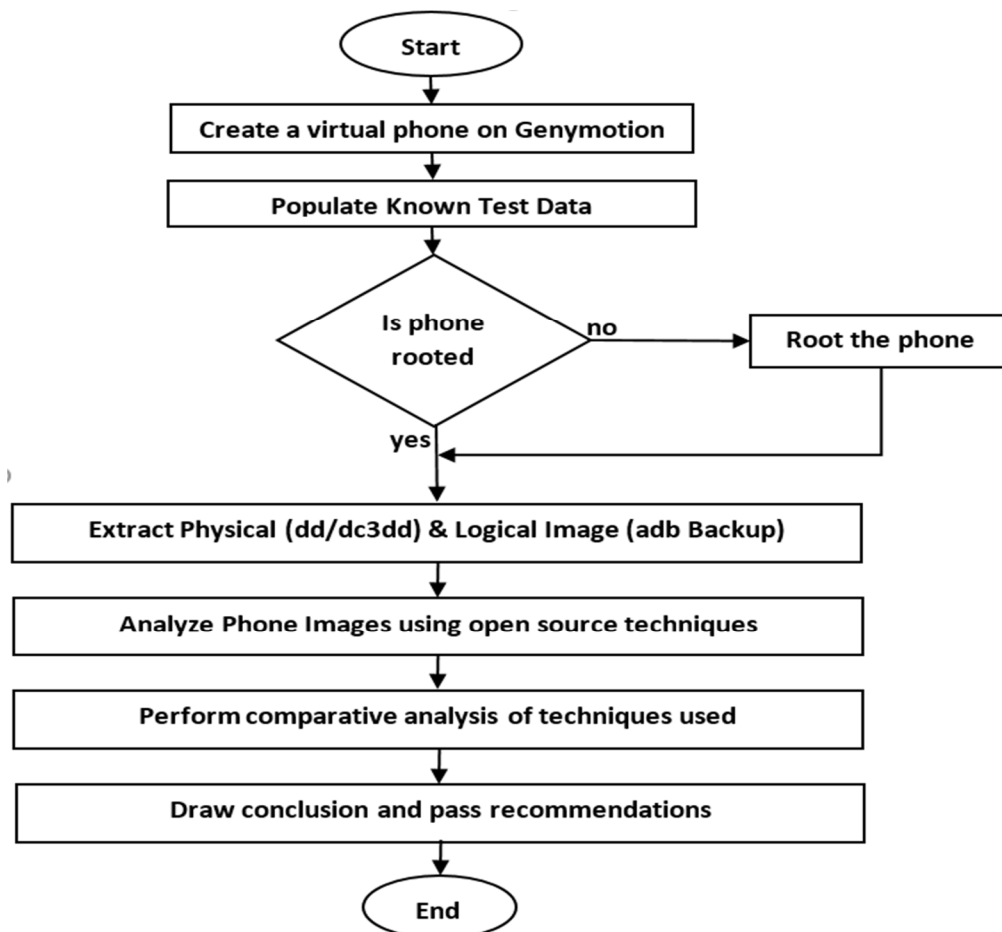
Start

Create a virtual phone on Genymotion

Populate Known Test Data

Is phone rooted

no

Root the phone

yes

Extract Physical (dd/dc3dd) & Logical Image (adb Backup)

Analyze Phone Images using open source techniques

Perform comparative analysis of techniques used

Draw conclusion and pass recommendations

End